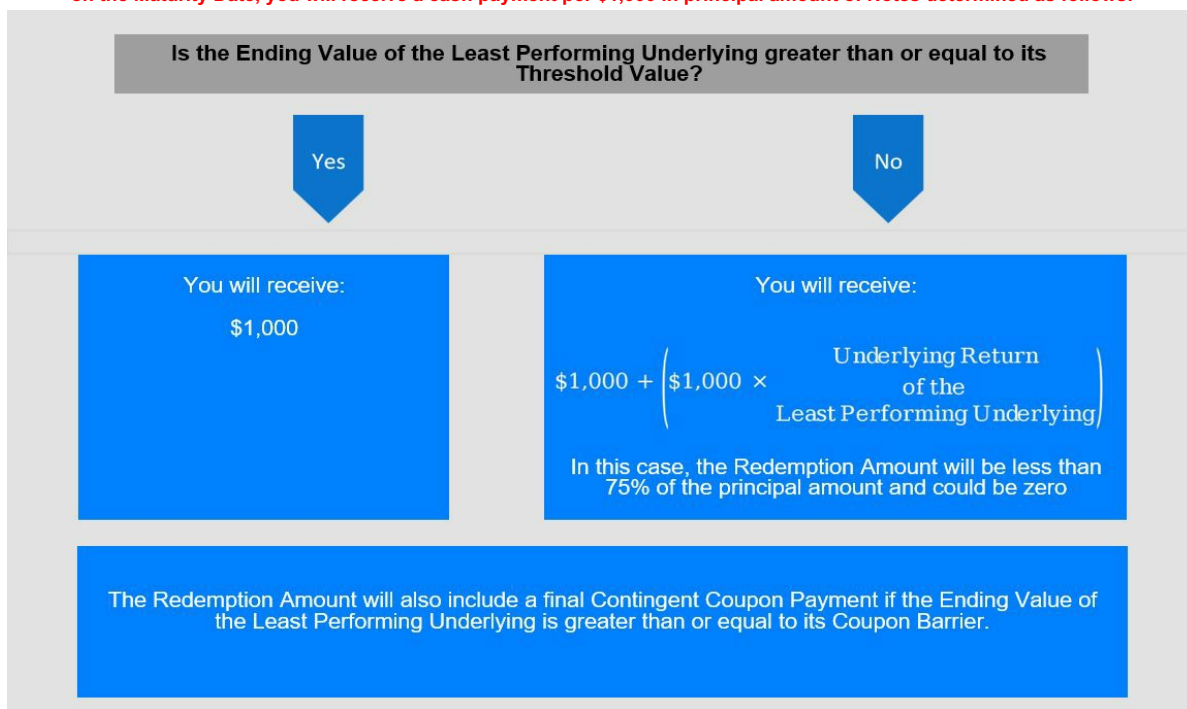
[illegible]

Is the Ending Value of the Least Performing Underlying greater than or equal to its Threshold Value?

Yes

No

You will receive:

$1,000

You will receive:

$\$1,000 + \left(\$1,000 \times \text{Underlying Return of the Least Performing Underlying}\right)$

In this case, the Redemption Amount will be less than 75% of the principal amount and could be zero

The Redemption Amount will also include a final Contingent Coupon Payment if the Ending Value of the Least Performing Underlying is greater than or equal to its Coupon Barrier.